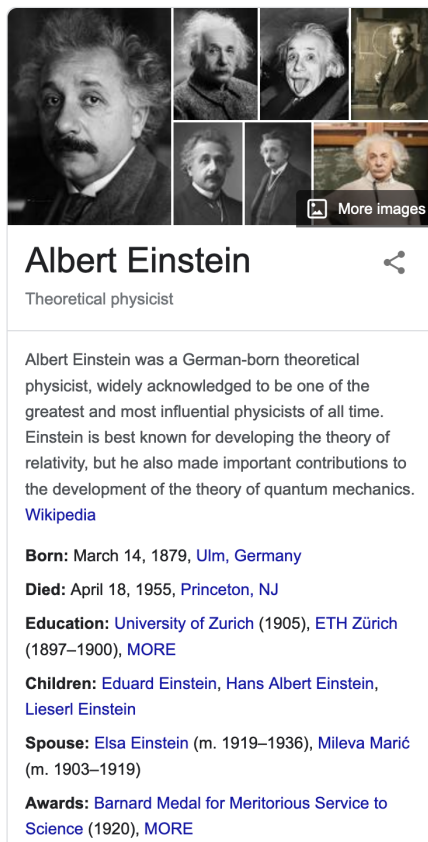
More images

Albert Einstein

Theoretical physicist

Albert Einstein was a German-born theoretical physicist, widely acknowledged to be one of the greatest and most influential physicists of all time. Einstein is best known for developing the theory of relativity, but he also made important contributions to the development of the theory of quantum mechanics. Wikipedia

Born: March 14, 1879, Ulm, Germany

Died: April 18, 1955, Princeton, NJ

Education: University of Zurich (1905), ETH Zürich (1897–1900), MORE

Children: Eduard Einstein, Hans Albert Einstein, Lieserl Einstein

Spouse: Elsa Einstein (m. 1919–1936), Mileva Marić (m. 1903–1919)

Awards: Barnard Medal for Meritorious Service to Science (1920), MORE